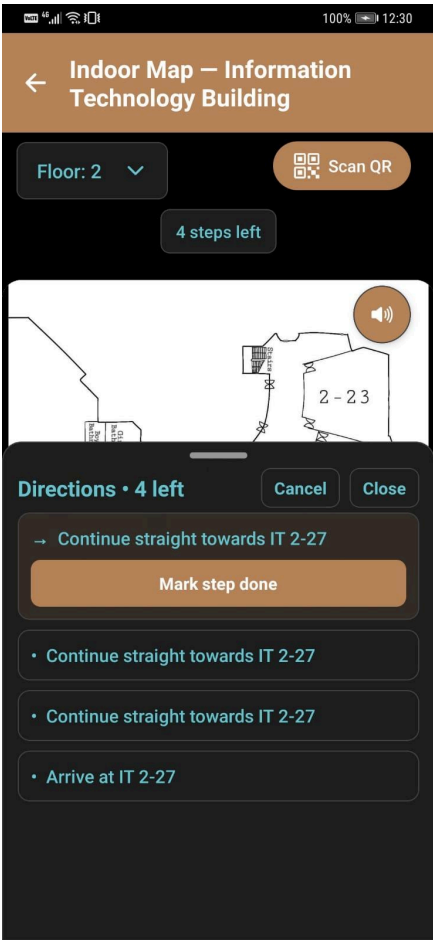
100% 12:30

← Indoor Map — Information Technology Building

Floor: 2

Scan QR

4 steps left

Stairs

2-23

Directions • 4 left

Cancel

Close

→ Continue straight towards IT 2-27

Mark step done

• Continue straight towards IT 2-27

• Continue straight towards IT 2-27

• Arrive at IT 2-27